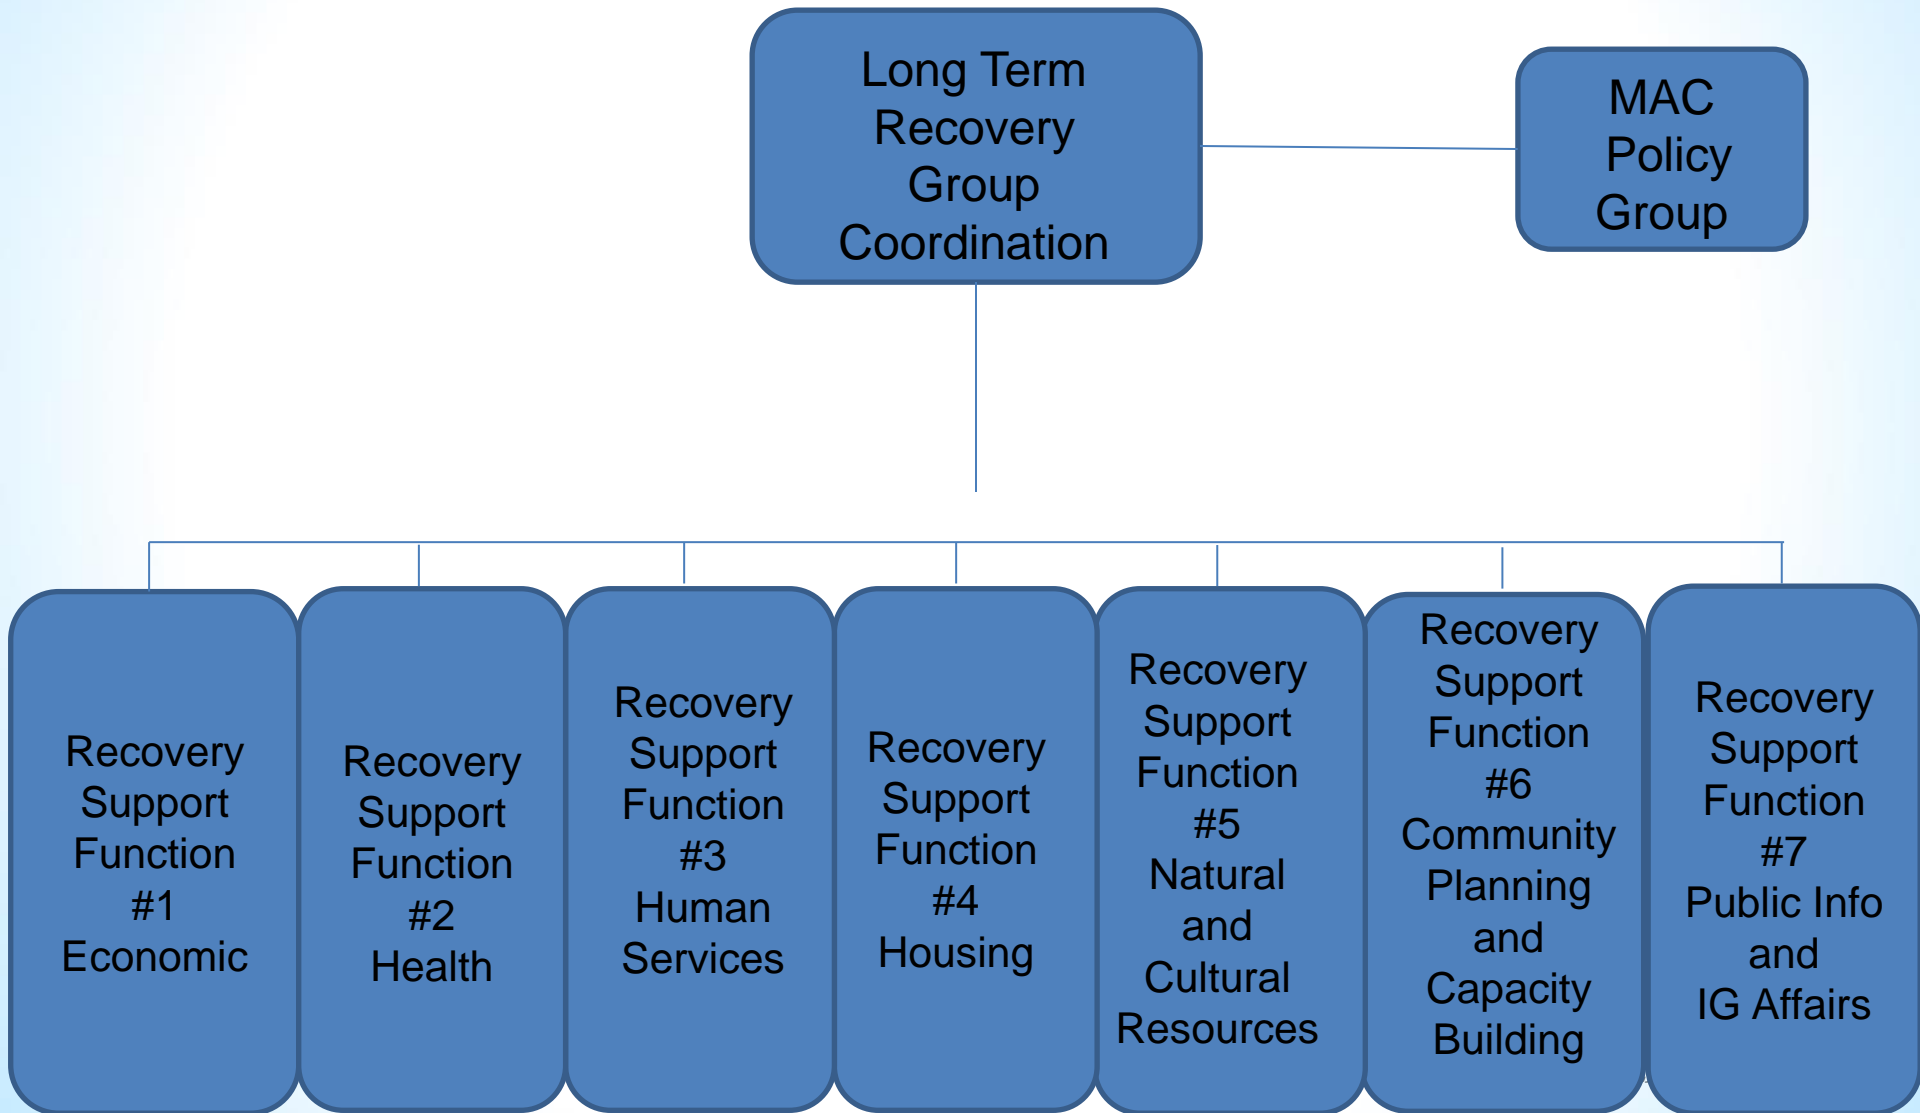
Long Term Recovery Group Coordination

MAC Policy Group

Recovery Support Function #1 Economic

Recovery Support Function #2 Health

Recovery Support Function #3 Human Services

Recovery Support Function #4 Housing

Recovery Support Function #5 Natural and Cultural Resources

Recovery Support Function #6 Community Planning and Capacity Building

Recovery Support Function #7 Public Info and IG Affairs